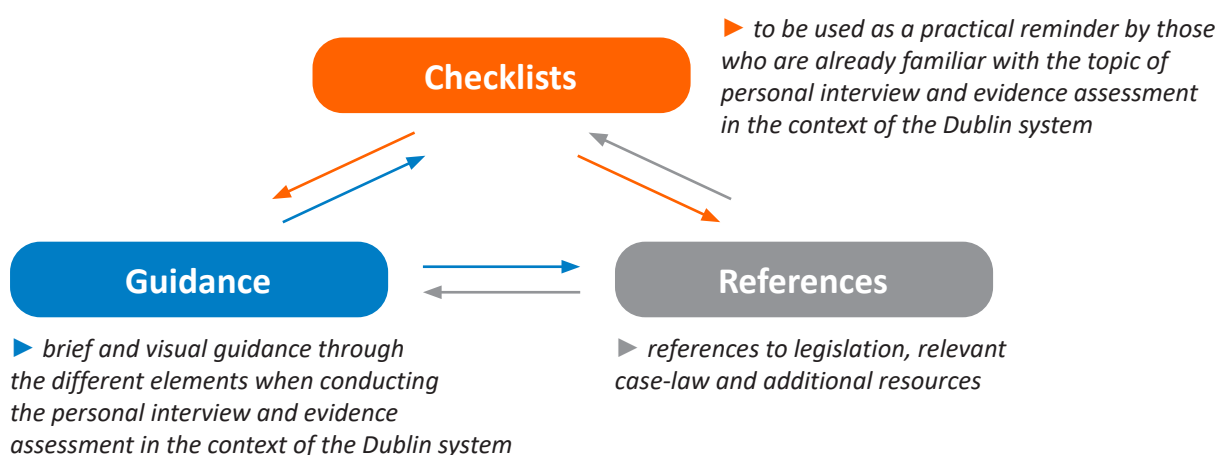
Checklists

► to be used as a practical reminder by those who are already familiar with the topic of personal interview and evidence assessment in the context of the Dublin system

Guidance

► brief and visual guidance through the different elements when conducting the personal interview and evidence assessment in the context of the Dublin system

References

► references to legislation, relevant case-law and additional resources